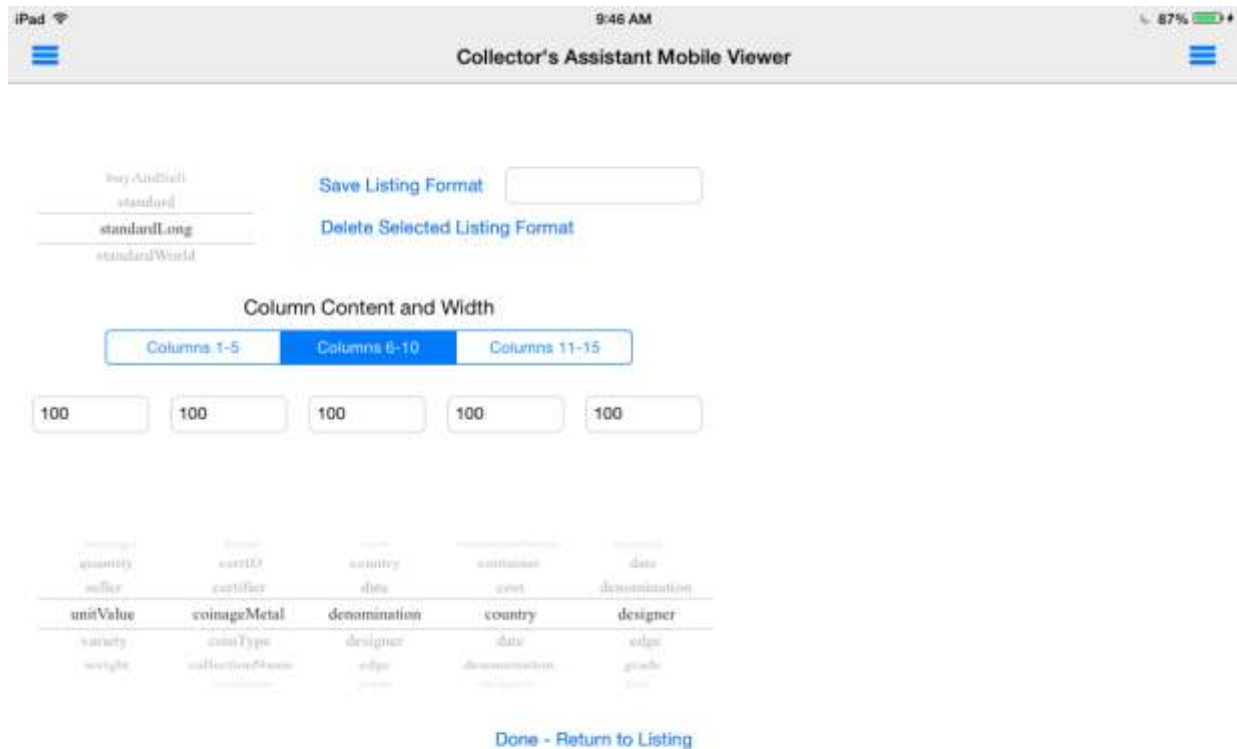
iPad 9:46 AM 87%

Collector's Assistant Mobile Viewer

buyAndSell
standard
standardLong
standardWorld

Save Listing Format

Delete Selected Listing Format

Column Content and Width

Columns 1-5 | Columns 6-10 | Columns 11-15

100 100 100 100 100

| | | | | |
|---|---|---|---|---|
| quantity | certID | country | container | date |
| seller | certifier | date | cost | denomination |
| unitValue | coinageMetal | denomination | country | designer |
| variety | coinType | designer | date | edge |
| weight | collectionName | edge | denomination | grade |

Done - Return to Listing